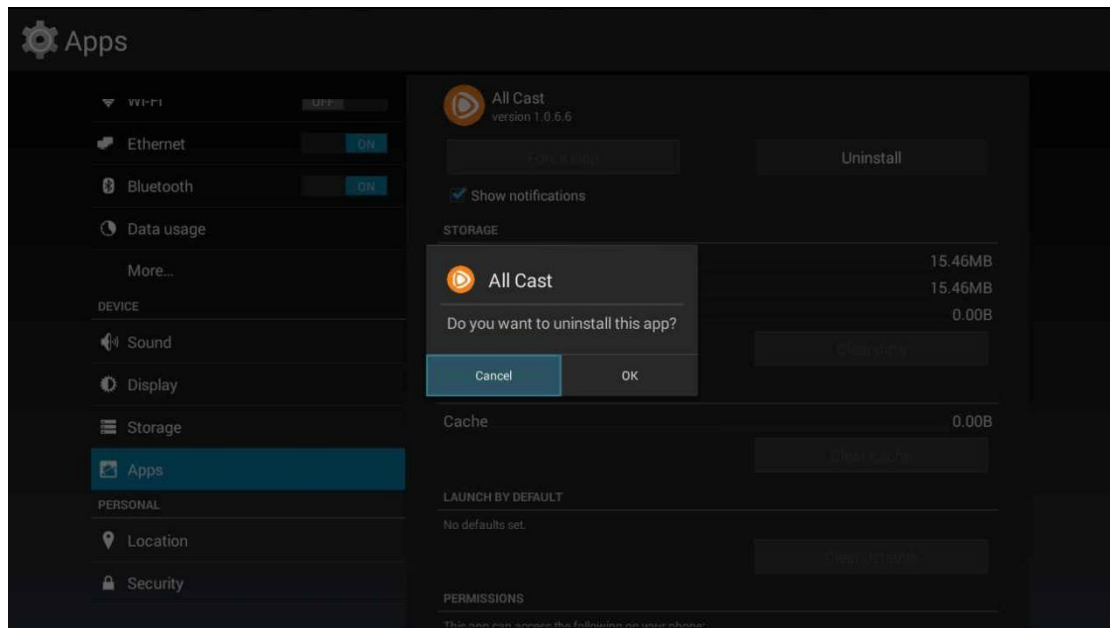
Apps

Wi-Fi OFF
Ethernet ON
Bluetooth ON
Data usage
More...
DEVICE
Sound
Display
Storage
Apps
PERSONAL
Location
Security

All Cast
version 1.0.6.6
Force stop
Uninstall
Show notifications
STORAGE
15.46MB
15.46MB
0.00B
Clear data
Cache 0.00B
Clear cache
LAUNCH BY DEFAULT
No defaults set.
Clear defaults
PERMISSIONS
This app can access the following on your phone:

All Cast
Do you want to uninstall this app?
Cancel
OK